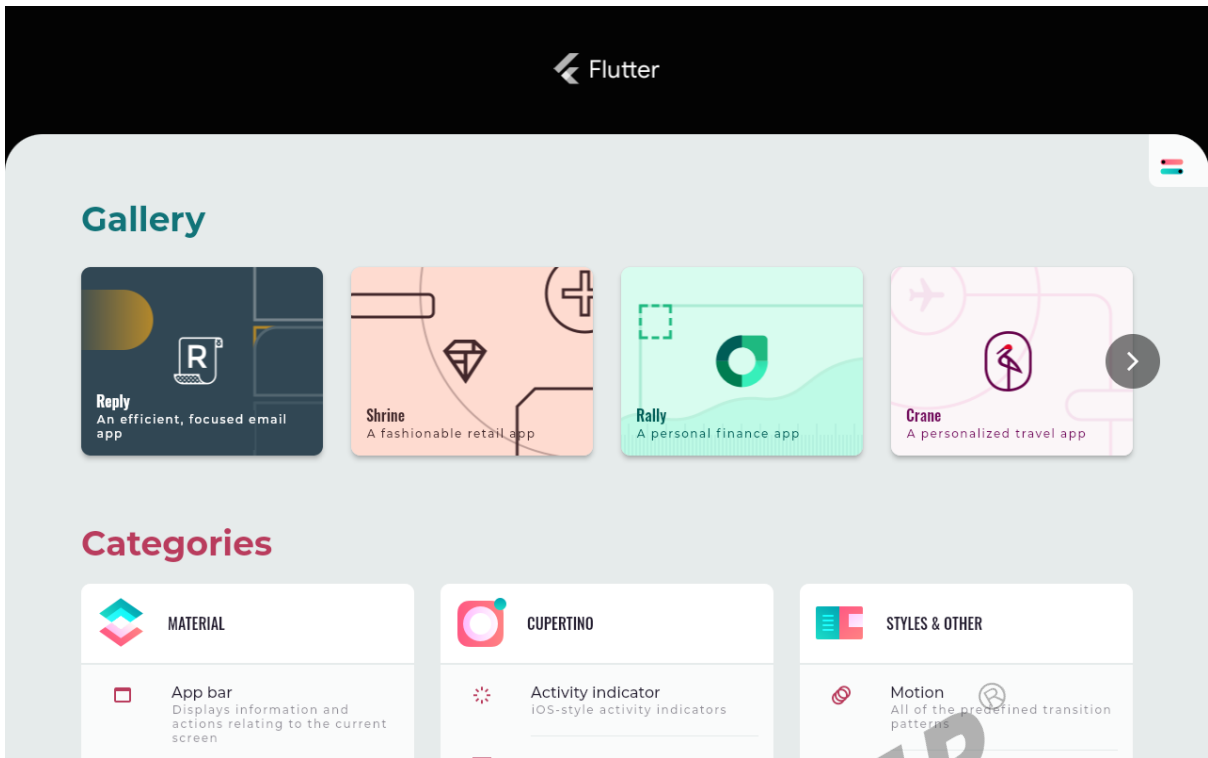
Flutter

Gallery

Reply
An efficient, focused email app

Shrine
A fashionable retail app

Rally
A personal finance app

Crane
A personalized travel app

Categories

MATERIAL

App bar
Displays information and actions relating to the current screen

CUPERTINO

Activity indicator
iOS-style activity indicators

STYLES & OTHER

Motion
All of the predefined transition patterns